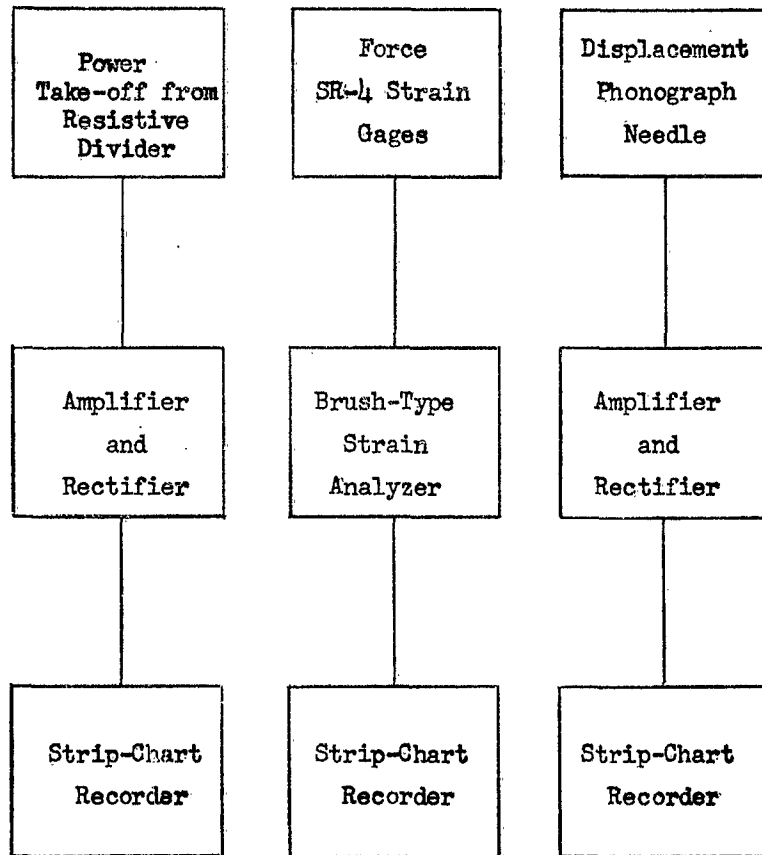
Power Take-off from Resistive Divider

Force SR-4 Strain Gages

Displacement Phonograph Needle

Amplifier and Rectifier

Brush-Type Strain Analyzer

Amplifier and Rectifier

Strip-Chart Recorder

Strip-Chart Recorder

Strip-Chart Recorder